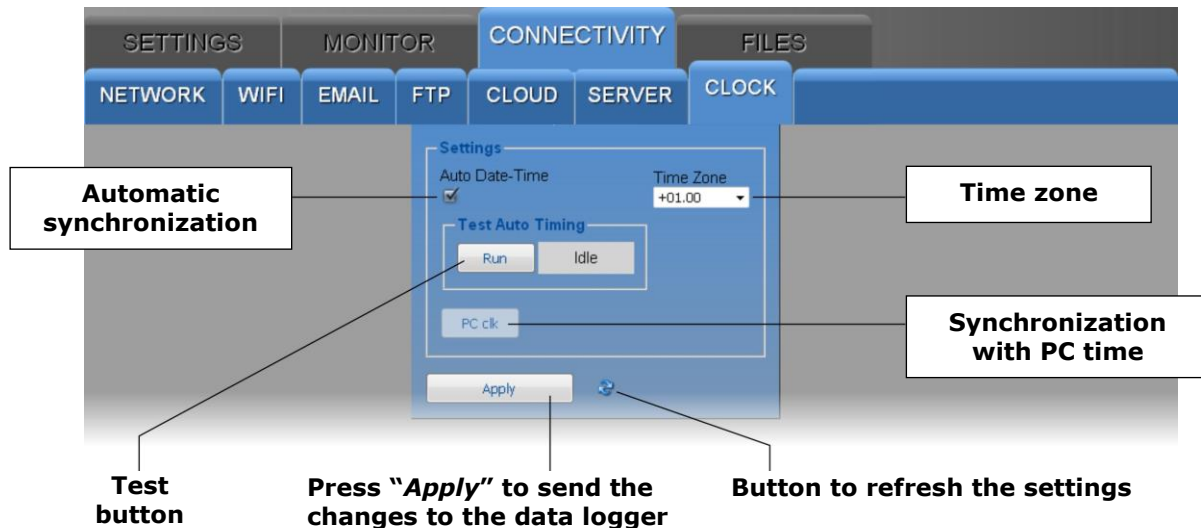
SETTINGS MONITOR CONNECTIVITY FILES

NETWORK WIFI EMAIL FTP CLOUD SERVER CLOCK

Settings

Auto Date-Time

Time Zone

+01.00

Test Auto Timing

Run

Idle

PC clk

Apply

Automatic synchronization

Time zone

Synchronization with PC time

Test button

Press "*Apply*" to send the changes to the data logger

Button to refresh the settings